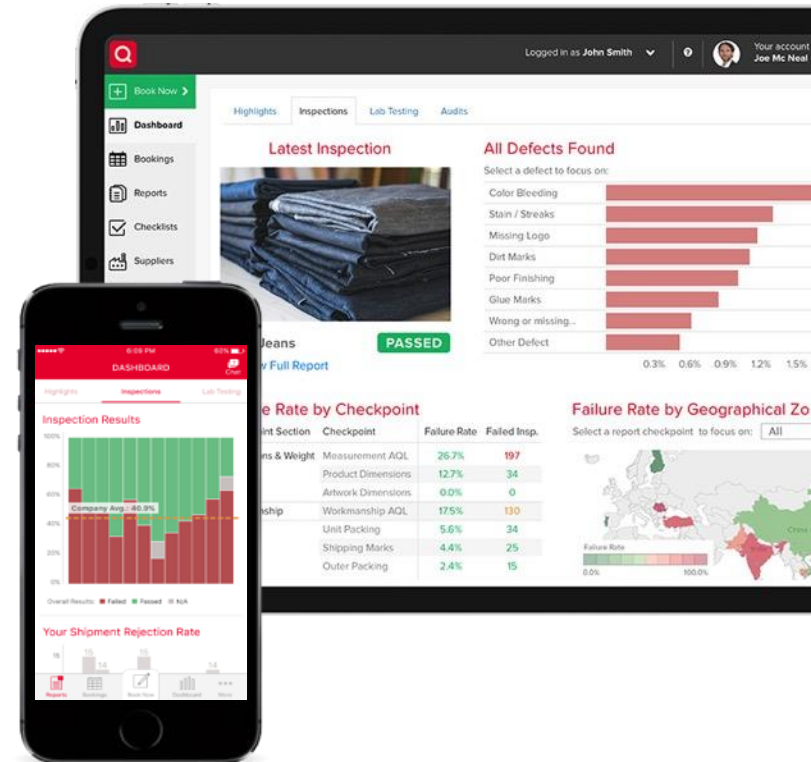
Q

Logged in as John Smith

Your account
Joe Mc Neal

Book Now
Dashboard
Bookings
Reports
Checklists
Suppliers

Highlights | Inspections | Lab Testing | Audits

Latest Inspection

Jeans
PASSED
View Full Report

All Defects Found
Select a defect to focus on:
Color Bleeding
Stain / Streaks
Missing Logo
Dirt Marks
Poor Finishing
Glue Marks
Wrong or missing...
Other Defect
0.3% 0.6% 0.9% 1.2% 1.5%

Failure Rate by Checkpoint

| Checkpoint Section | Checkpoint | Failure Rate | Failed Insp. |
|---|---|---|---|
| Dimensions & Weight | Measurement AQL | 26.7% | 197 |
| | Product Dimensions | 12.7% | 34 |
| | Artwork Dimensions | 0.0% | 0 |
| Workmanship | Workmanship AQL | 17.5% | 130 |
| | Unit Packing | 5.6% | 34 |
| | Shipping Marks | 4.4% | 25 |
| | Outer Packing | 2.4% | 15 |

Failure Rate by Geographical Zo
Select a report checkpoint to focus on: All
Failure Rate
0.0% 100.0%
China

6:09 PM
62%
DASHBOARD
Chat
Highlights | Inspections | Lab Testing

Inspection Results
100%
80%
60%
40%
20%
0%
Company Avg.: 40.9%
Overall Results: Failed Passed N/A

Your Shipment Rejection Rate
15
15
15
14

Reports | Bookings | Book Now | Dashboard | More